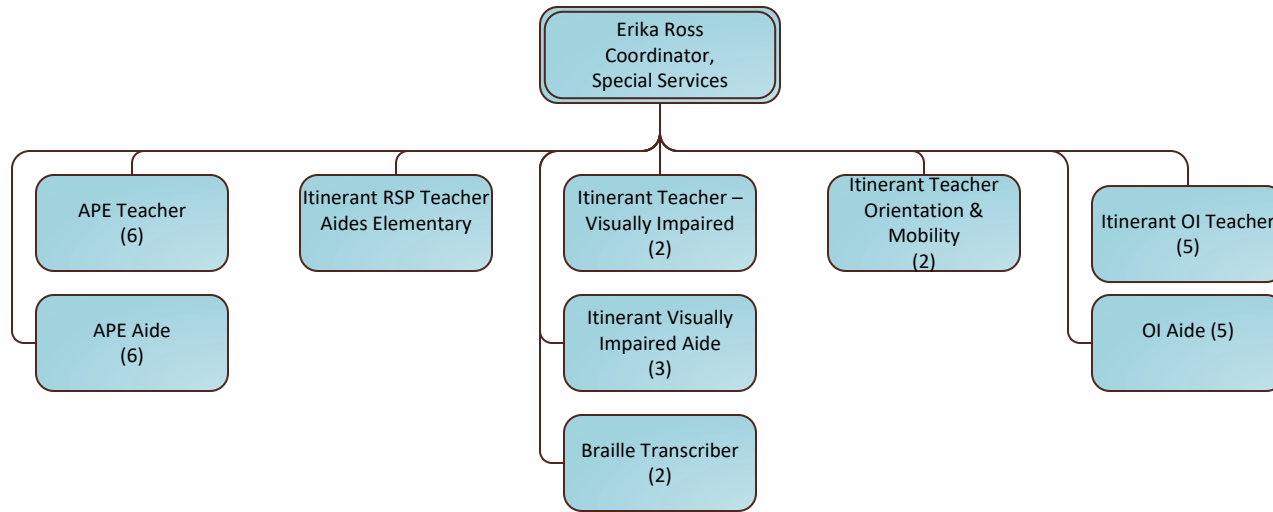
Erika Ross
Coordinator,
Special Services

APE Teacher
(6)

APE Aide
(6)

Itinerant RSP Teacher
Aides Elementary

Itinerant Teacher – Visually Impaired
(2)

Itinerant Visually Impaired Aide
(3)

Braille Transcriber
(2)

Itinerant Teacher
Orientation & Mobility
(2)

Itinerant OI Teacher
(5)

OI Aide (5)